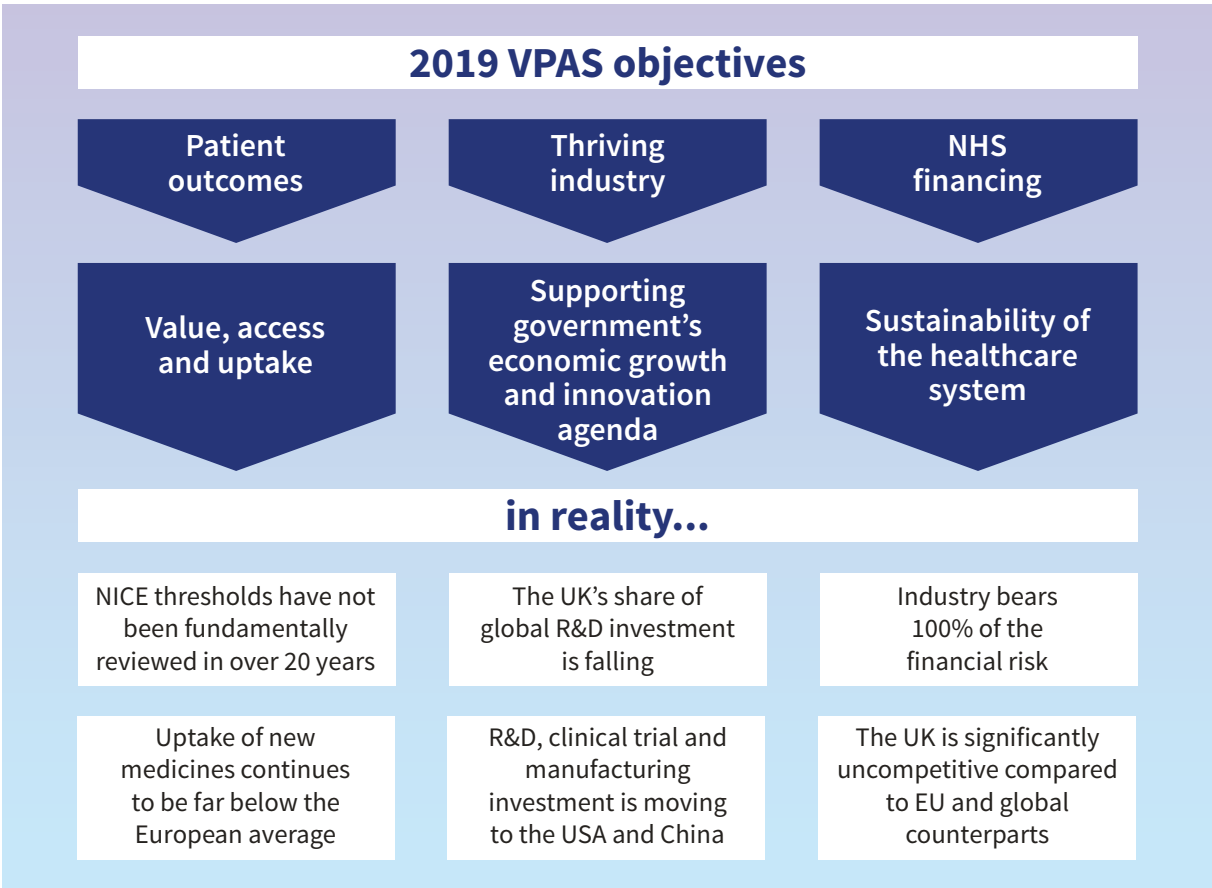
2019 VPAS objectives

Patient outcomes

Thriving industry

NHS financing

Value, access and uptake

Supporting government's economic growth and innovation agenda

Sustainability of the healthcare system

in reality...

NICE thresholds have not been fundamentally reviewed in over 20 years

The UK's share of global R&D investment is falling

Industry bears 100% of the financial risk

Uptake of new medicines continues to be far below the European average

R&D, clinical trial and manufacturing investment is moving to the USA and China

The UK is significantly uncompetitive compared to EU and global counterparts